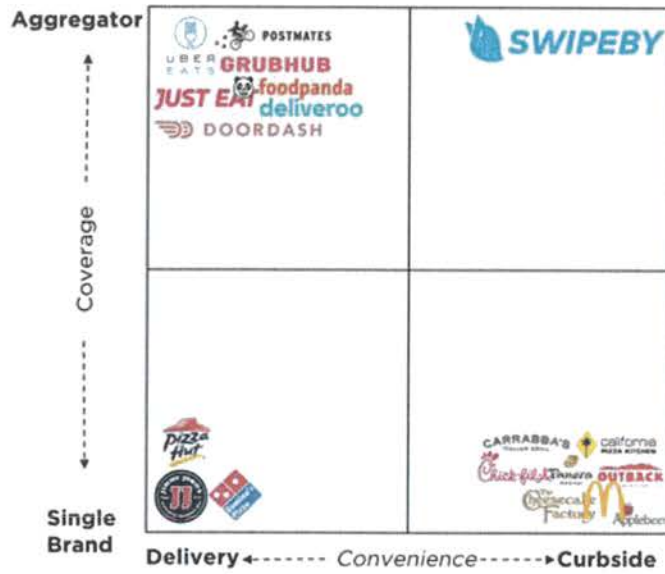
Aggregator

POSTMATES
UBER EATS
GRUBHUB
JUST EAT
foodpanda
deliveroo
DOORDASH

SWIPEBY

Coverage

Pizza Hut
Jimmy John's
Domino's Pizza

CARRABBA'S ITALIAN GRILL
California Pizza Kitchen
Chick-fil-A
Panera BREAD
OUTBACK
The Cheesecake Factory
Applebee's

Single Brand

Delivery ◄------ Convenience ------► Curbside